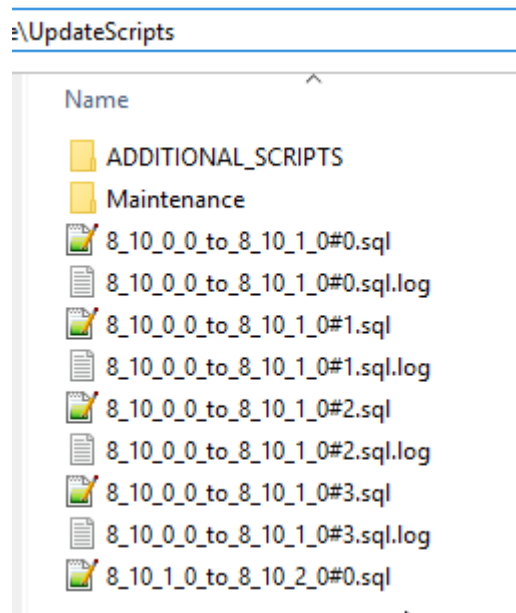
e\UpdateScripts

Name

ADDITIONAL_SCRIPTS
Maintenance
8_10_0_0_to_8_10_1_0#0.sql
8_10_0_0_to_8_10_1_0#0.sql.log
8_10_0_0_to_8_10_1_0#1.sql
8_10_0_0_to_8_10_1_0#1.sql.log
8_10_0_0_to_8_10_1_0#2.sql
8_10_0_0_to_8_10_1_0#2.sql.log
8_10_0_0_to_8_10_1_0#3.sql
8_10_0_0_to_8_10_1_0#3.sql.log
8_10_1_0_to_8_10_2_0#0.sql